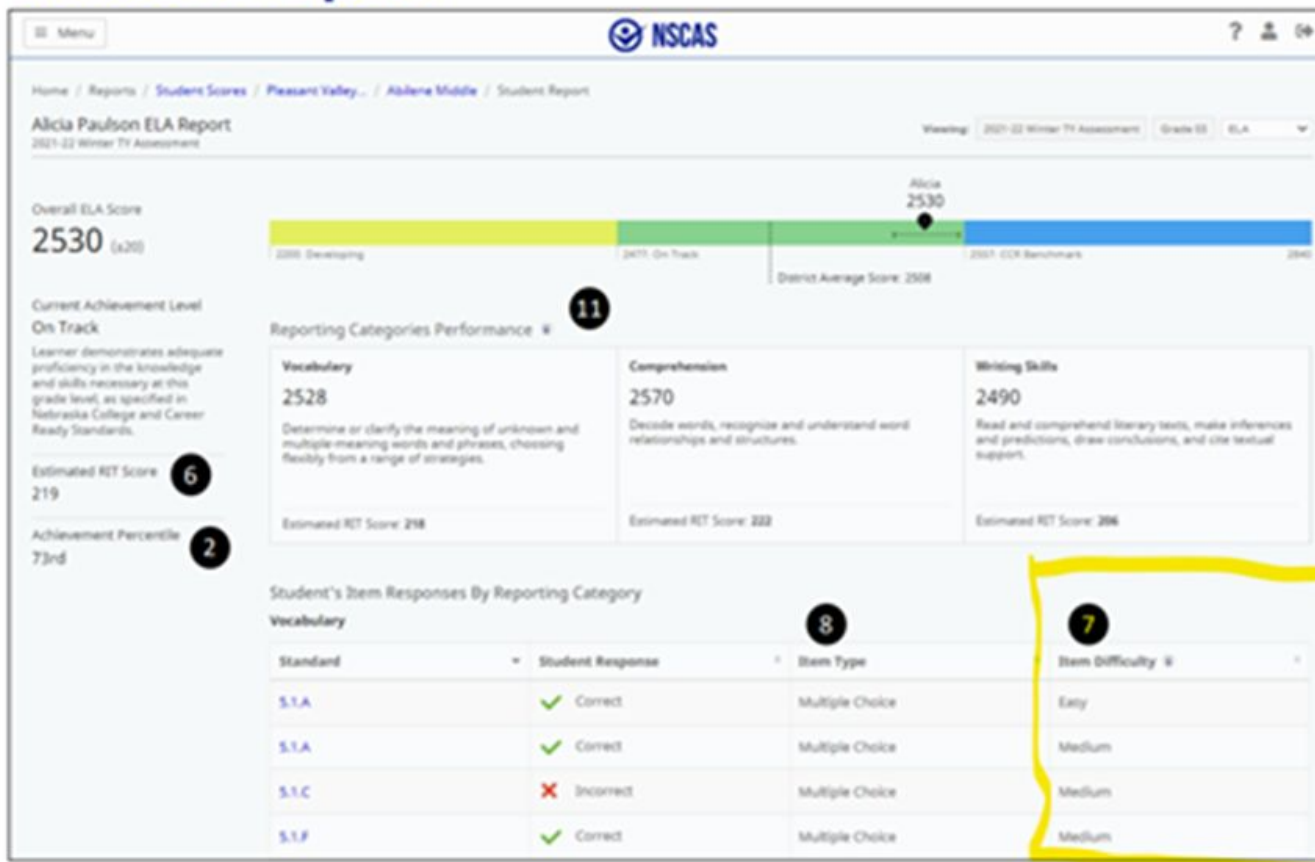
Menu

NSCAS

Home / Reports / Student Scores / Pleasant Valley... / Abilene Middle / Student Report

Alicia Paulson ELA Report
2021-22 Winter TY Assessment

Viewing: 2021-22 Winter TY Assessment Grade 03 ELA

Overall ELA Score
2530 (±20)

Alicia
2530

2200: Developing
2477: On Track
2507: CCR Benchmark
2840

District Average Score: 2508

Current Achievement Level
On Track
Learner demonstrates adequate proficiency in the knowledge and skills necessary at this grade level, as specified in Nebraska College and Career Ready Standards.

Estimated RIT Score 6
219

Achievement Percentile 2
73rd

Reporting Categories Performance 11

Vocabulary
2528
Determine or clarify the meaning of unknown and multiple-meaning words and phrases, choosing flexibly from a range of strategies.
Estimated RIT Score: 218

Comprehension
2570
Decode words, recognize and understand word relationships and structures.
Estimated RIT Score: 222

Writing Skills
2490
Read and comprehend literary texts, make inferences and predictions, draw conclusions, and cite textual support.
Estimated RIT Score: 206

Student's Item Responses By Reporting Category
Vocabulary

8 7

| Standard | Student Response | Item Type | Item Difficulty |
|---|---|---|---|
| 5.1.A | Correct | Multiple Choice | Easy |
| 5.1.A | Correct | Multiple Choice | Medium |
| 5.1.C | Incorrect | Multiple Choice | Medium |
| 5.1.F | Correct | Multiple Choice | Medium |